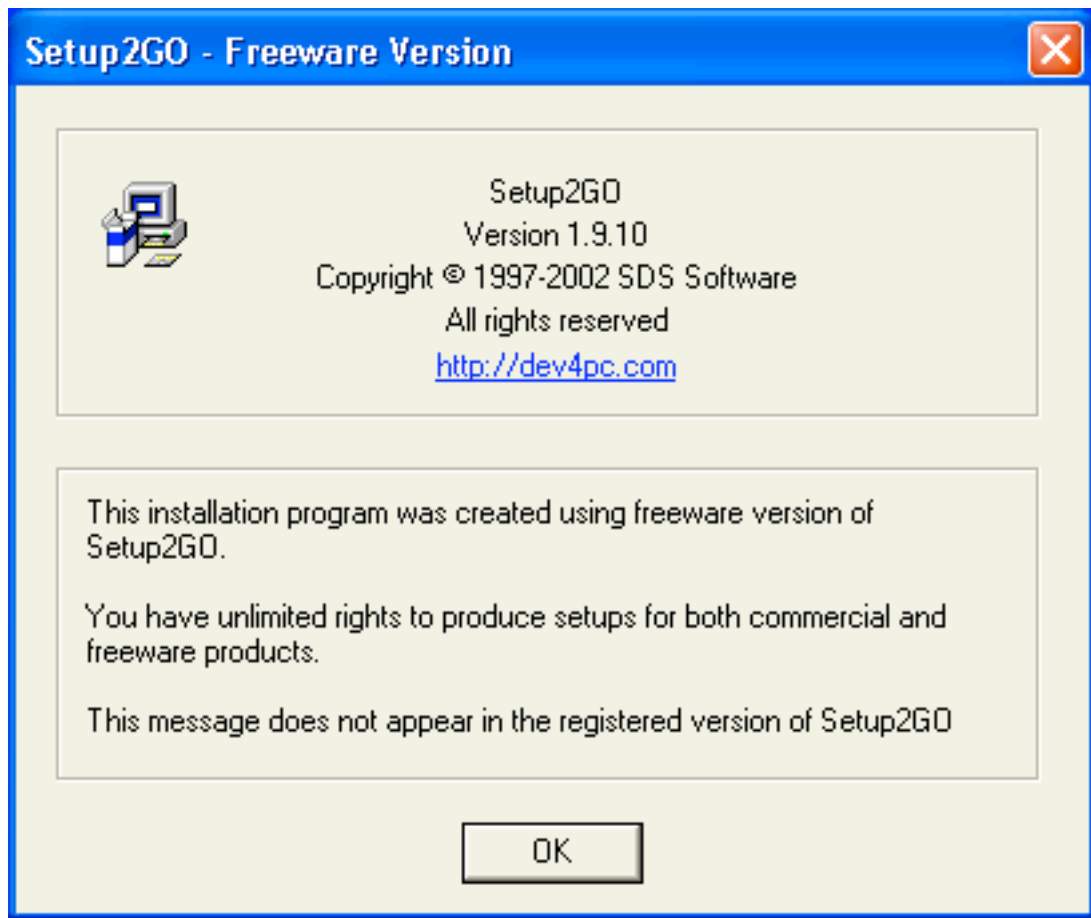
Setup2GO - Freeware Version

Setup2GO
Version 1.9.10
Copyright © 1997-2002 SDS Software
All rights reserved
http://dev4pc.com

This installation program was created using freeware version of Setup2GO.

You have unlimited rights to produce setups for both commercial and freeware products.

This message does not appear in the registered version of Setup2GO

OK